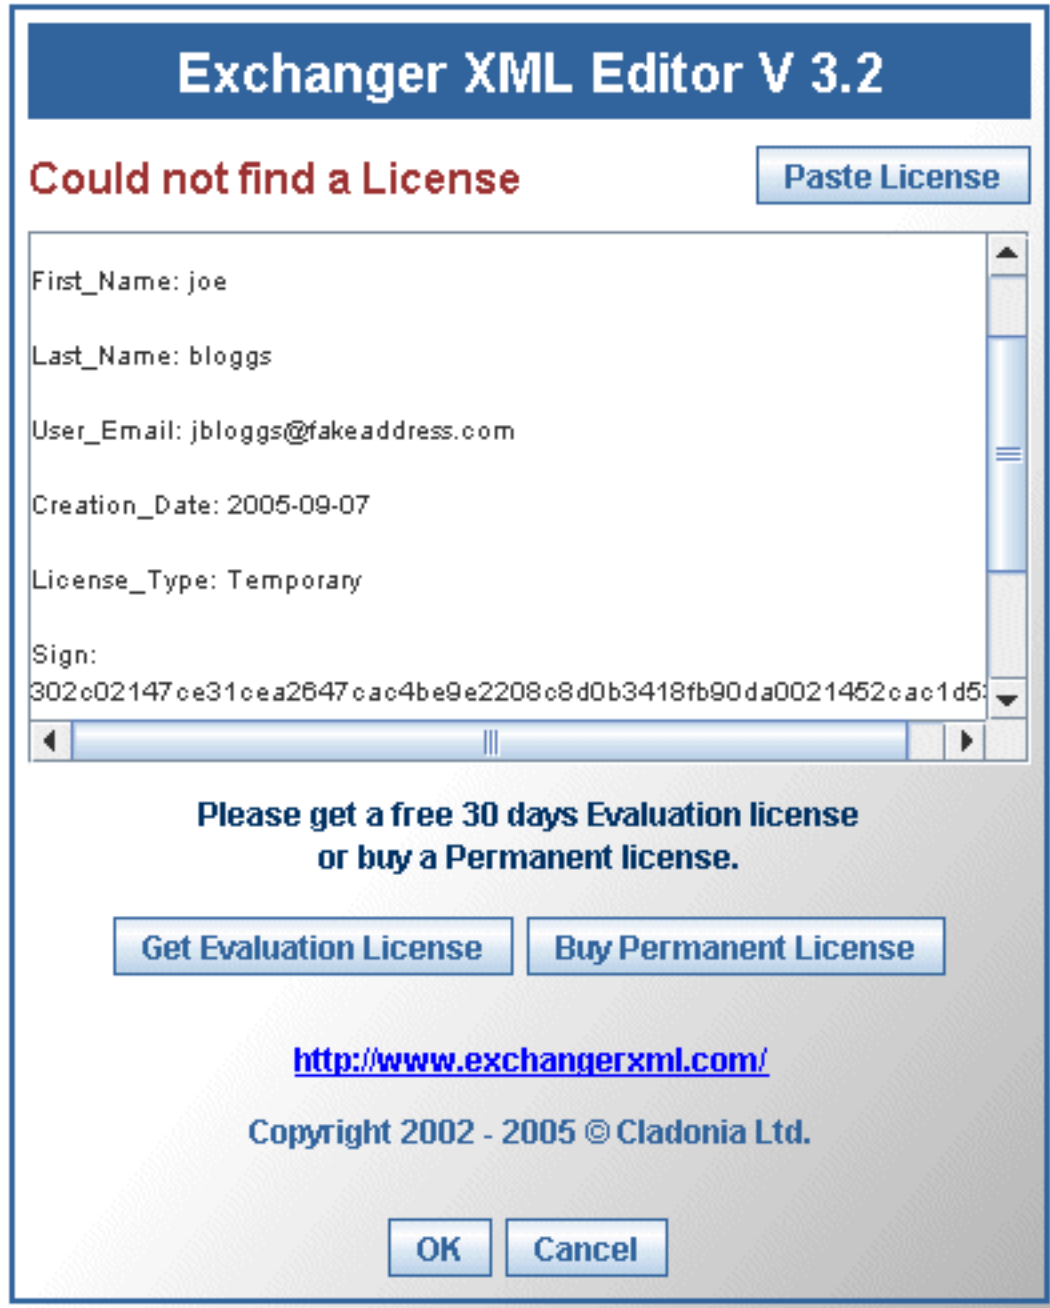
Exchanger XML Editor V 3.2

Could not find a License

Paste License

First_Name: joe

Last_Name: bloggs

User_Email: jbloggs@fakeaddress.com

Creation_Date: 2005-09-07

License_Type: Temporary

Sign:
302c02147ce31cea2647cac4be9e2208c8d0b3418fb90da0021452cac1d5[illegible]

Please get a free 30 days Evaluation license
or buy a Permanent license.

Get Evaluation License

Buy Permanent License

http://www.exchangerxml.com/

Copyright 2002 - 2005 © Cladonia Ltd.

OK

Cancel